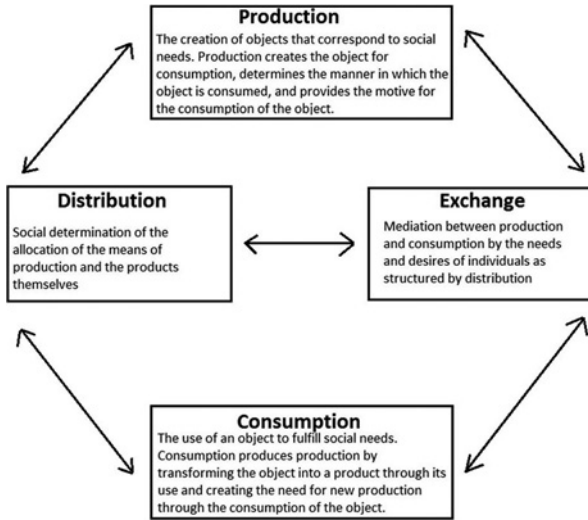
Production

The creation of objects that correspond to social needs. Production creates the object for consumption, determines the manner in which the object is consumed, and provides the motive for the consumption of the object.

Distribution

Social determination of the allocation of the means of production and the products themselves

Exchange

Mediation between production and consumption by the needs and desires of individuals as structured by distribution

Consumption

The use of an object to fulfill social needs. Consumption produces production by transforming the object into a product through its use and creating the need for new production through the consumption of the object.